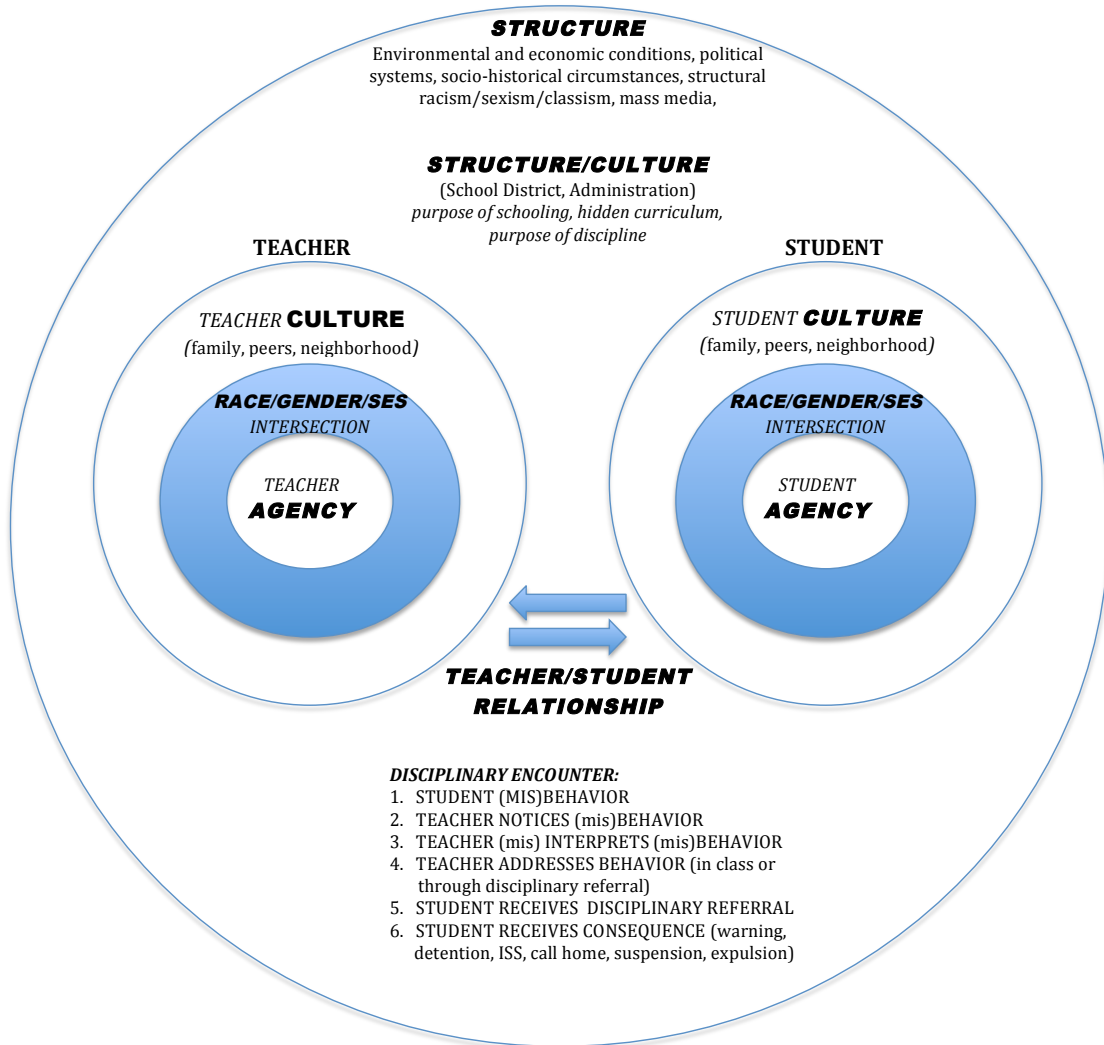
STRUCTURE
Environmental and economic conditions, political systems, socio-historical circumstances, structural racism/sexism/classism, mass media,

STRUCTURE/CULTURE
(School District, Administration)
purpose of schooling, hidden curriculum, purpose of discipline

TEACHER

TEACHER CULTURE
(family, peers, neighborhood)

RACE/GENDER/SES
INTERSECTION

TEACHER
AGENCY

STUDENT

STUDENT CULTURE
(family, peers, neighborhood)

RACE/GENDER/SES
INTERSECTION

STUDENT
AGENCY

TEACHER/STUDENT
RELATIONSHIP

DISCIPLINARY ENCOUNTER:
1. STUDENT (MIS)BEHAVIOR
2. TEACHER NOTICES (mis)BEHAVIOR
3. TEACHER (mis) INTERPRETS (mis)BEHAVIOR
4. TEACHER ADDRESSES BEHAVIOR (in class or through disciplinary referral)
5. STUDENT RECEIVES DISCIPLINARY REFERRAL
6. STUDENT RECEIVES CONSEQUENCE (warning, detention, ISS, call home, suspension, expulsion)